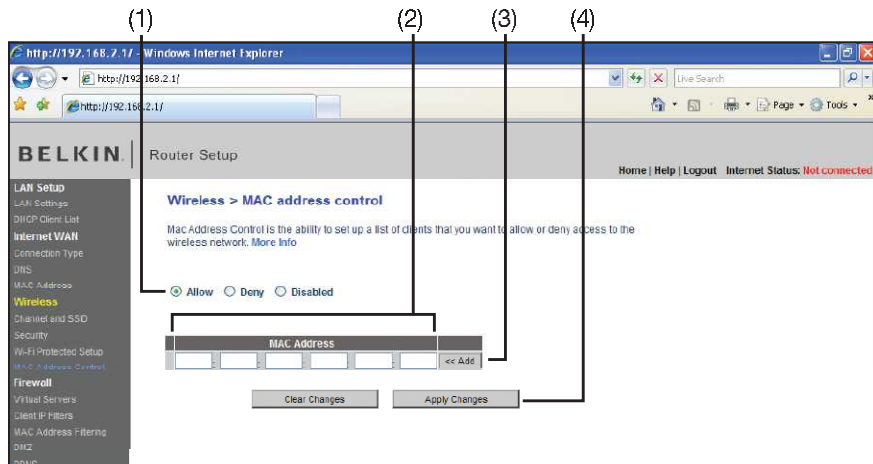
(1) (2) (3) (4)

http://192.168.2.1/ - Windows Internet Explorer

http://192.168.2.1/

Live Search

http://192.168.2.1/

Page • Tools •

BELKIN Router Setup

Home | Help | Logout Internet Status: Not connected

LAN Setup
LAN Settings
DHCP Client List
Internet WAN
Connection Type
DNS
MAC Address
Wireless
Channel and SSID
Security
Wi-Fi Protected Setup
MAC Address Control
Firewall
Virtual Servers
Client IP Filters
MAC Address Filtering
DMZ
DDNS

Wireless > MAC address control

Mac Address Control is the ability to set up a list of clients that you want to allow or deny access to the wireless network. More Info

Allow Deny Disabled

MAC Address

: : : : :

<< Add

Clear Changes Apply Changes